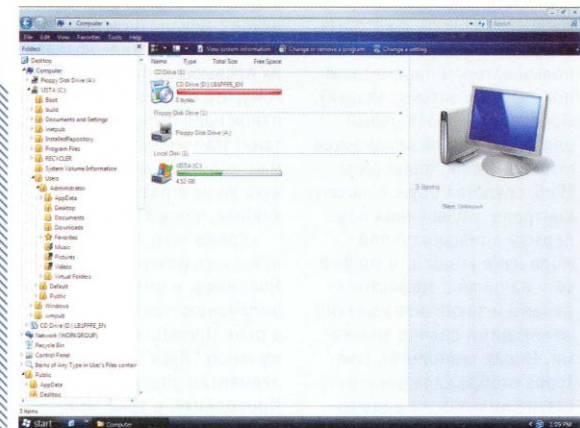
Computer ▸

Search

File Edit View Favorites Tools Help

Folders

Desktop
Computer
Floppy Disk Drive (A:)
VISTA (C:)
Boot
build
Documents and Settings
Inetpub
InstalledRepository
Program Files
RECYCLER
System Volume Information
Users
Administrator
AppData
Desktop
Documents
Downloads
Favorites
Music
Pictures
Videos
Virtual Folders
Default
Public
Windows
winpub
CD Drive (D:) LB1PFRE_EN
Network (WORKGROUP)
Recycle Bin
Control Panel
Items of Any Type in User's Files container
Public
AppData
Desktop

View system information   Change or remove a program   Change a setting

Name   Type   Total Size   Free Space

CD Drive (1)
CD Drive (D:) LB1PFRE_EN
0 bytes

Floppy Disk Drive (1)
Floppy Disk Drive (A:)

Local Disk (1)
VISTA (C:)
4.50 GB

3 items

Stat: Unknown

3 items

start   Computer

1:05 PM